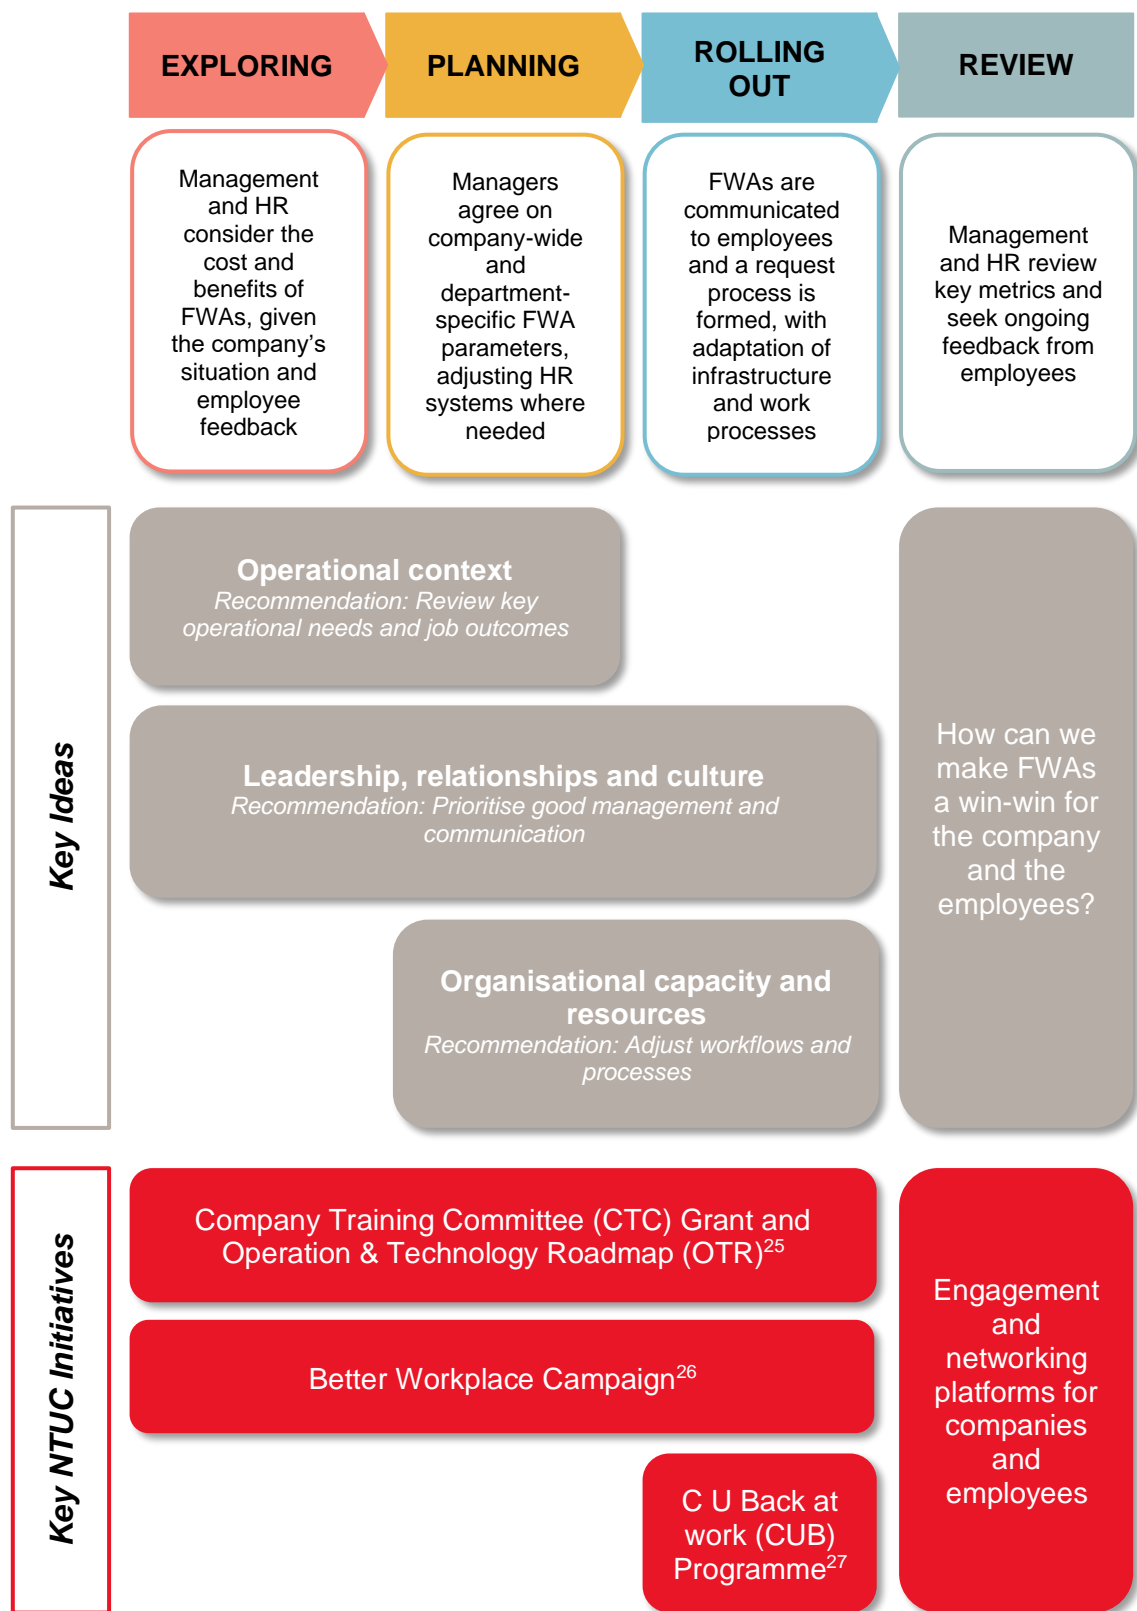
EXPLORING

PLANNING

ROLLING OUT

REVIEW

Management and HR consider the cost and benefits of FWAs, given the company's situation and employee feedback

Managers agree on company-wide and department-specific FWA parameters, adjusting HR systems where needed

FWAs are communicated to employees and a request process is formed, with adaptation of infrastructure and work processes

Management and HR review key metrics and seek ongoing feedback from employees

Key Ideas

Operational context
Recommendation: Review key operational needs and job outcomes

Leadership, relationships and culture
Recommendation: Prioritise good management and communication

Organisational capacity and resources
Recommendation: Adjust workflows and processes

How can we make FWAs a win-win for the company and the employees?

Key NTUC Initiatives

Company Training Committee (CTC) Grant and Operation & Technology Roadmap (OTR)$^{25}$

Better Workplace Campaign$^{26}$

C U Back at work (CUB) Programme$^{27}$

Engagement and networking platforms for companies and employees